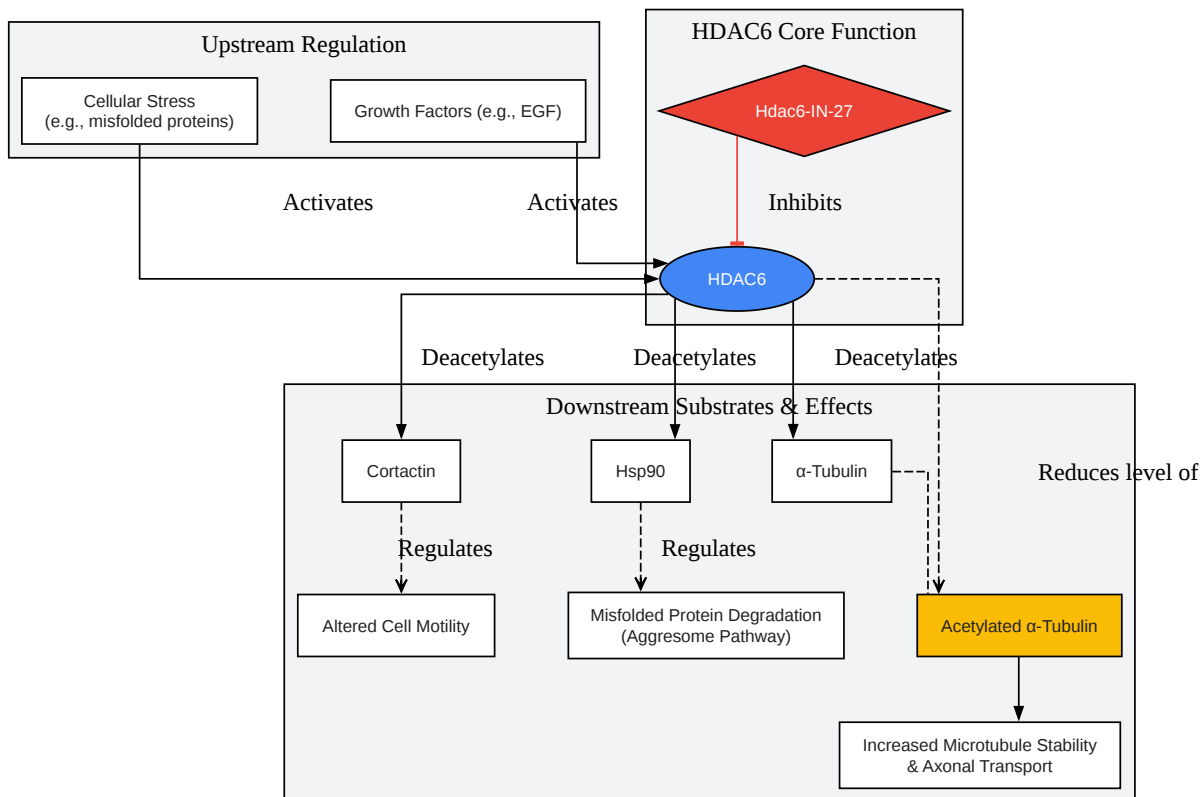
Upstream Regulation

Cellular Stress
(e.g., misfolded proteins)

Growth Factors (e.g., EGF)

HDAC6 Core Function

Hdac6-IN-27

Activates

Activates

Inhibits

HDAC6

Deacetylates

Deacetylates

Deacetylates

Downstream Substrates & Effects

Cortactin

Hsp90

α-Tubulin

Reduces level of

Regulates

Regulates

Altered Cell Motility

Misfolded Protein Degradation
(Aggresome Pathway)

Acetylated α-Tubulin

Increased Microtubule Stability
& Axonal Transport